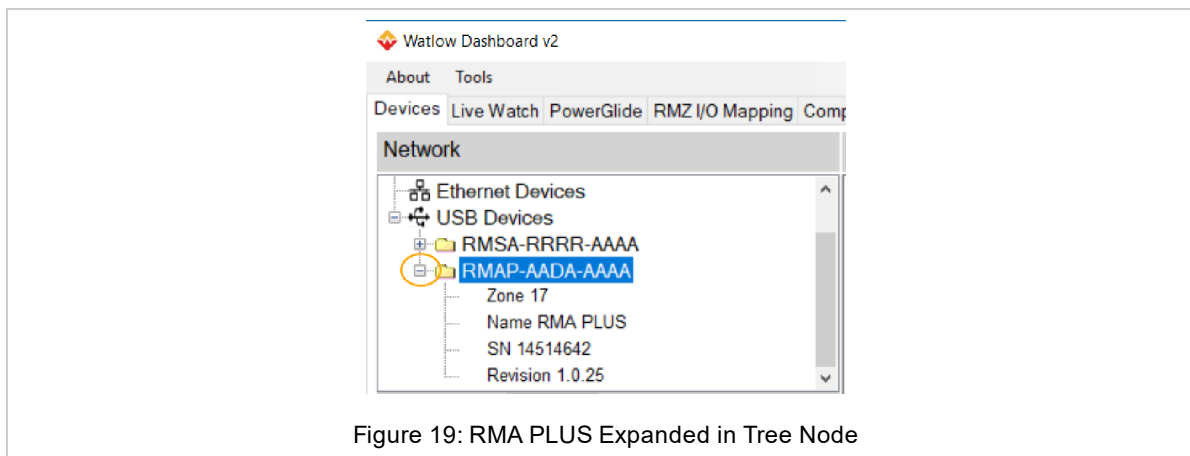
Watlow Dashboard v2

About Tools

Devices Live Watch PowerGlide RMZ I/O Mapping Comp

Network

Ethernet Devices
USB Devices
RMSA-RRRR-AAAA
RMAP-AADA-AAAA
Zone 17
Name RMA PLUS
SN 14514642
Revision 1.0.25

Figure 19: RMA PLUS Expanded in Tree Node